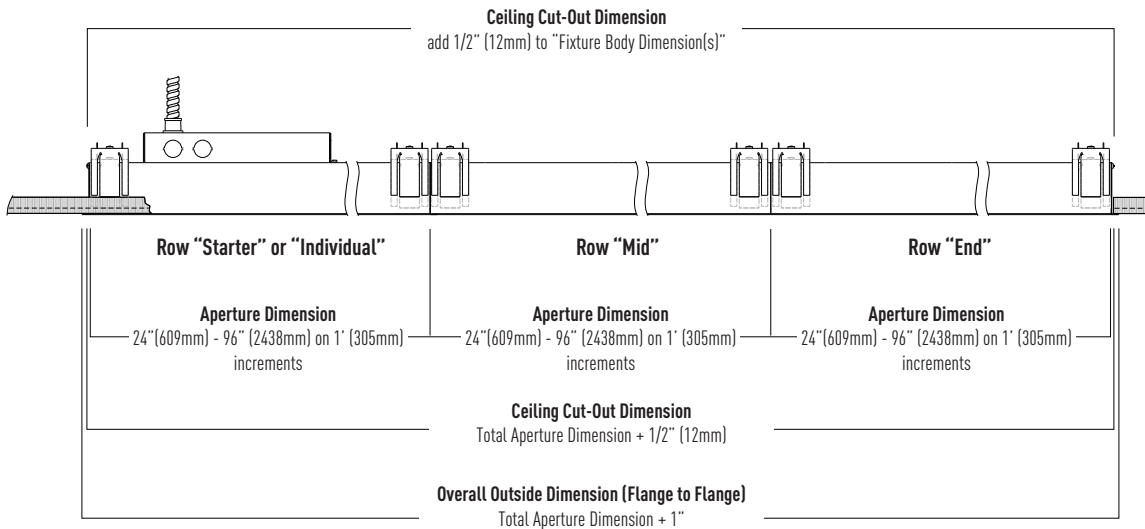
Ceiling Cut-Out Dimension
add 1/2" (12mm) to "Fixture Body Dimension(s)"

Row "Starter" or "Individual"

Aperture Dimension
24"(609mm) - 96" (2438mm) on 1' (305mm) increments

Row "Mid"

Aperture Dimension
24"(609mm) - 96" (2438mm) on 1' (305mm) increments

Row "End"

Aperture Dimension
24"(609mm) - 96" (2438mm) on 1' (305mm) increments

Ceiling Cut-Out Dimension
Total Aperture Dimension + 1/2" (12mm)

Overall Outside Dimension (Flange to Flange)
Total Aperture Dimension + 1"